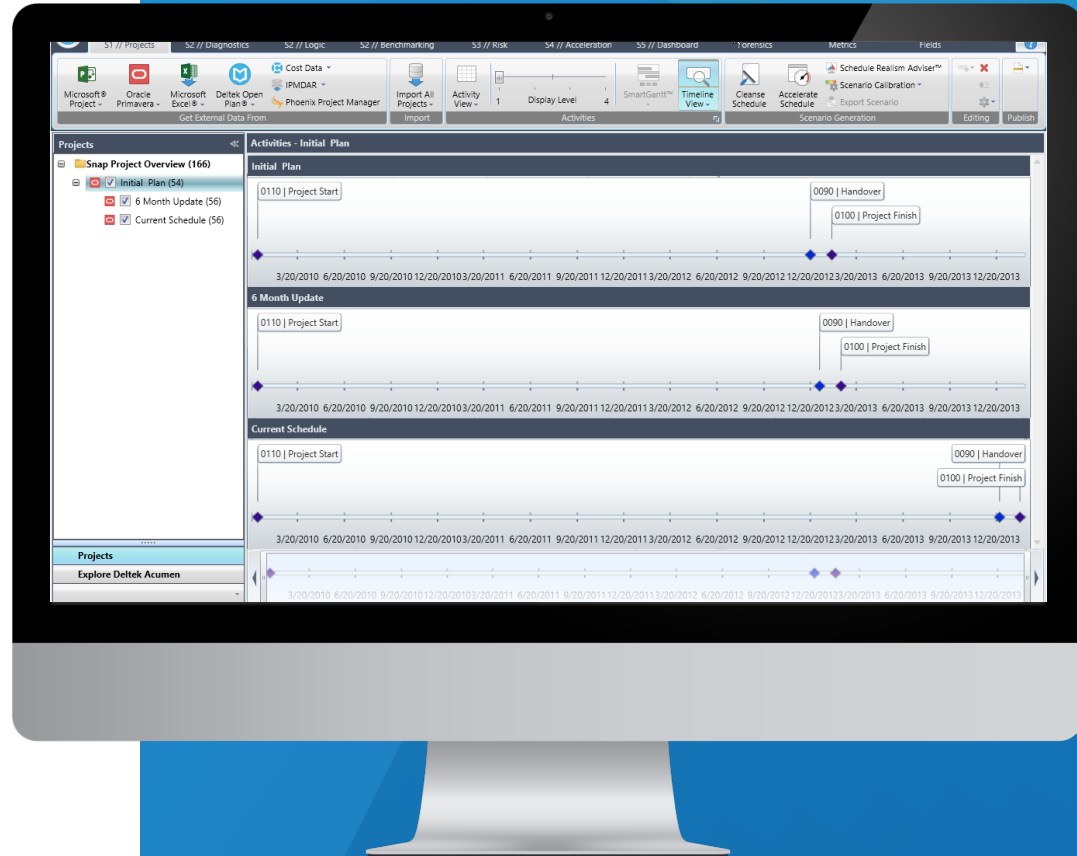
S1 // Projects S2 // Diagnostics S2 // Logic S2 // Benchmarking S3 // Risk S4 // Acceleration S5 // Dashboard Forensics Metrics Fields

Microsoft® Project Oracle Primavera Microsoft Excel® Deltek Open Plan® Cost Data IPMDAR Phoenix Project Manager
Get External Data From

Import All Projects
Import

Activity View 1 Display Level 4 SmartGantt™ Timeline View
Activities

Cleanse Schedule Accelerate Schedule Schedule Realism Adviser™ Scenario Calibration Export Scenario
Scenario Generation

Editing Publish

Projects
Snap Project Overview (166)
Initial Plan (54)
6 Month Update (56)
Current Schedule (56)

Projects
Explore Deltek Acumen

Activities - Initial Plan

Initial Plan
0110 | Project Start
0090 | Handover
0100 | Project Finish
3/20/2010 6/20/2010 9/20/2010 12/20/2010 3/20/2011 6/20/2011 9/20/2011 12/20/2011 3/20/2012 6/20/2012 9/20/2012 12/20/2012 3/20/2013 6/20/2013 9/20/2013 12/20/2013

6 Month Update
0110 | Project Start
0090 | Handover
0100 | Project Finish
3/20/2010 6/20/2010 9/20/2010 12/20/2010 3/20/2011 6/20/2011 9/20/2011 12/20/2011 3/20/2012 6/20/2012 9/20/2012 12/20/2012 3/20/2013 6/20/2013 9/20/2013 12/20/2013

Current Schedule
0110 | Project Start
0090 | Handover
0100 | Project Finish
3/20/2010 6/20/2010 9/20/2010 12/20/2010 3/20/2011 6/20/2011 9/20/2011 12/20/2011 3/20/2012 6/20/2012 9/20/2012 12/20/2012 3/20/2013 6/20/2013 9/20/2013 12/20/2013

3/20/2010 6/20/2010 9/20/2010 12/20/2010 3/20/2011 6/20/2011 9/20/2011 12/20/2011 3/20/2012 6/20/2012 9/20/2012 12/20/2012 3/20/2013 6/20/2013 9/20/2013 12/20/2013